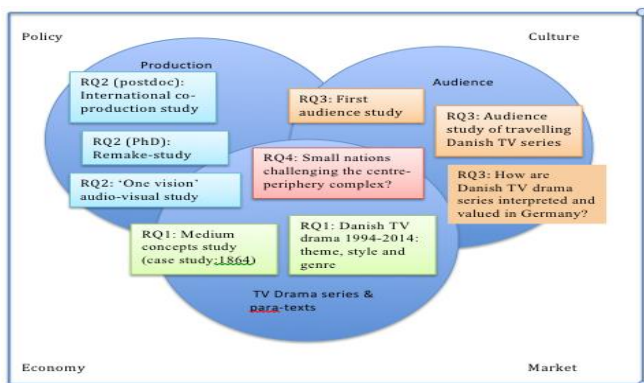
Policy

Culture

Production

RQ2 (postdoc): International co-production study

RQ2 (PhD): Remake-study

RQ2: 'One vision' audio-visual study

Audience

RQ3: First audience study

RQ3: Audience study of travelling Danish TV series

RQ4: Small nations challenging the centre-periphery complex?

RQ3: How are Danish TV drama series interpreted and valued in Germany?

RQ1: Medium concepts study (case study: 1864)

RQ1: Danish TV drama 1994-2014: theme, style and genre

TV Drama series & para-texts

Economy

Market